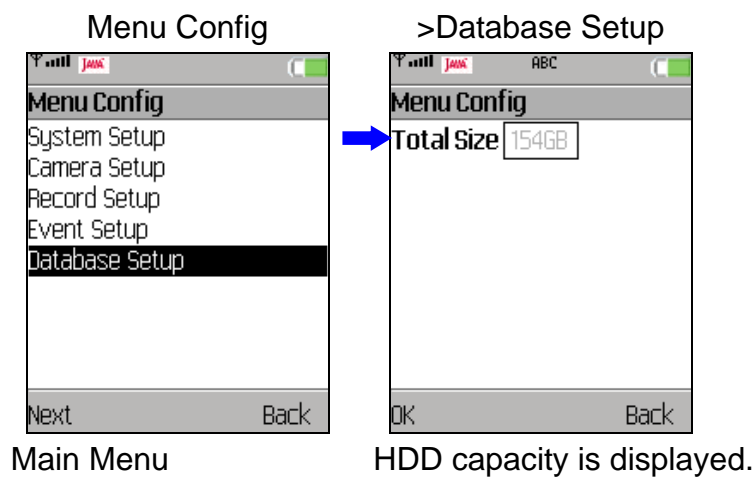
Menu Config

JAVA

Menu Config

System Setup

Camera Setup

Record Setup

Event Setup

Database Setup

Next

Back

Main Menu

>Database Setup

JAVA

ABC

Menu Config

Total Size 154GB

OK

Back

HDD capacity is displayed.